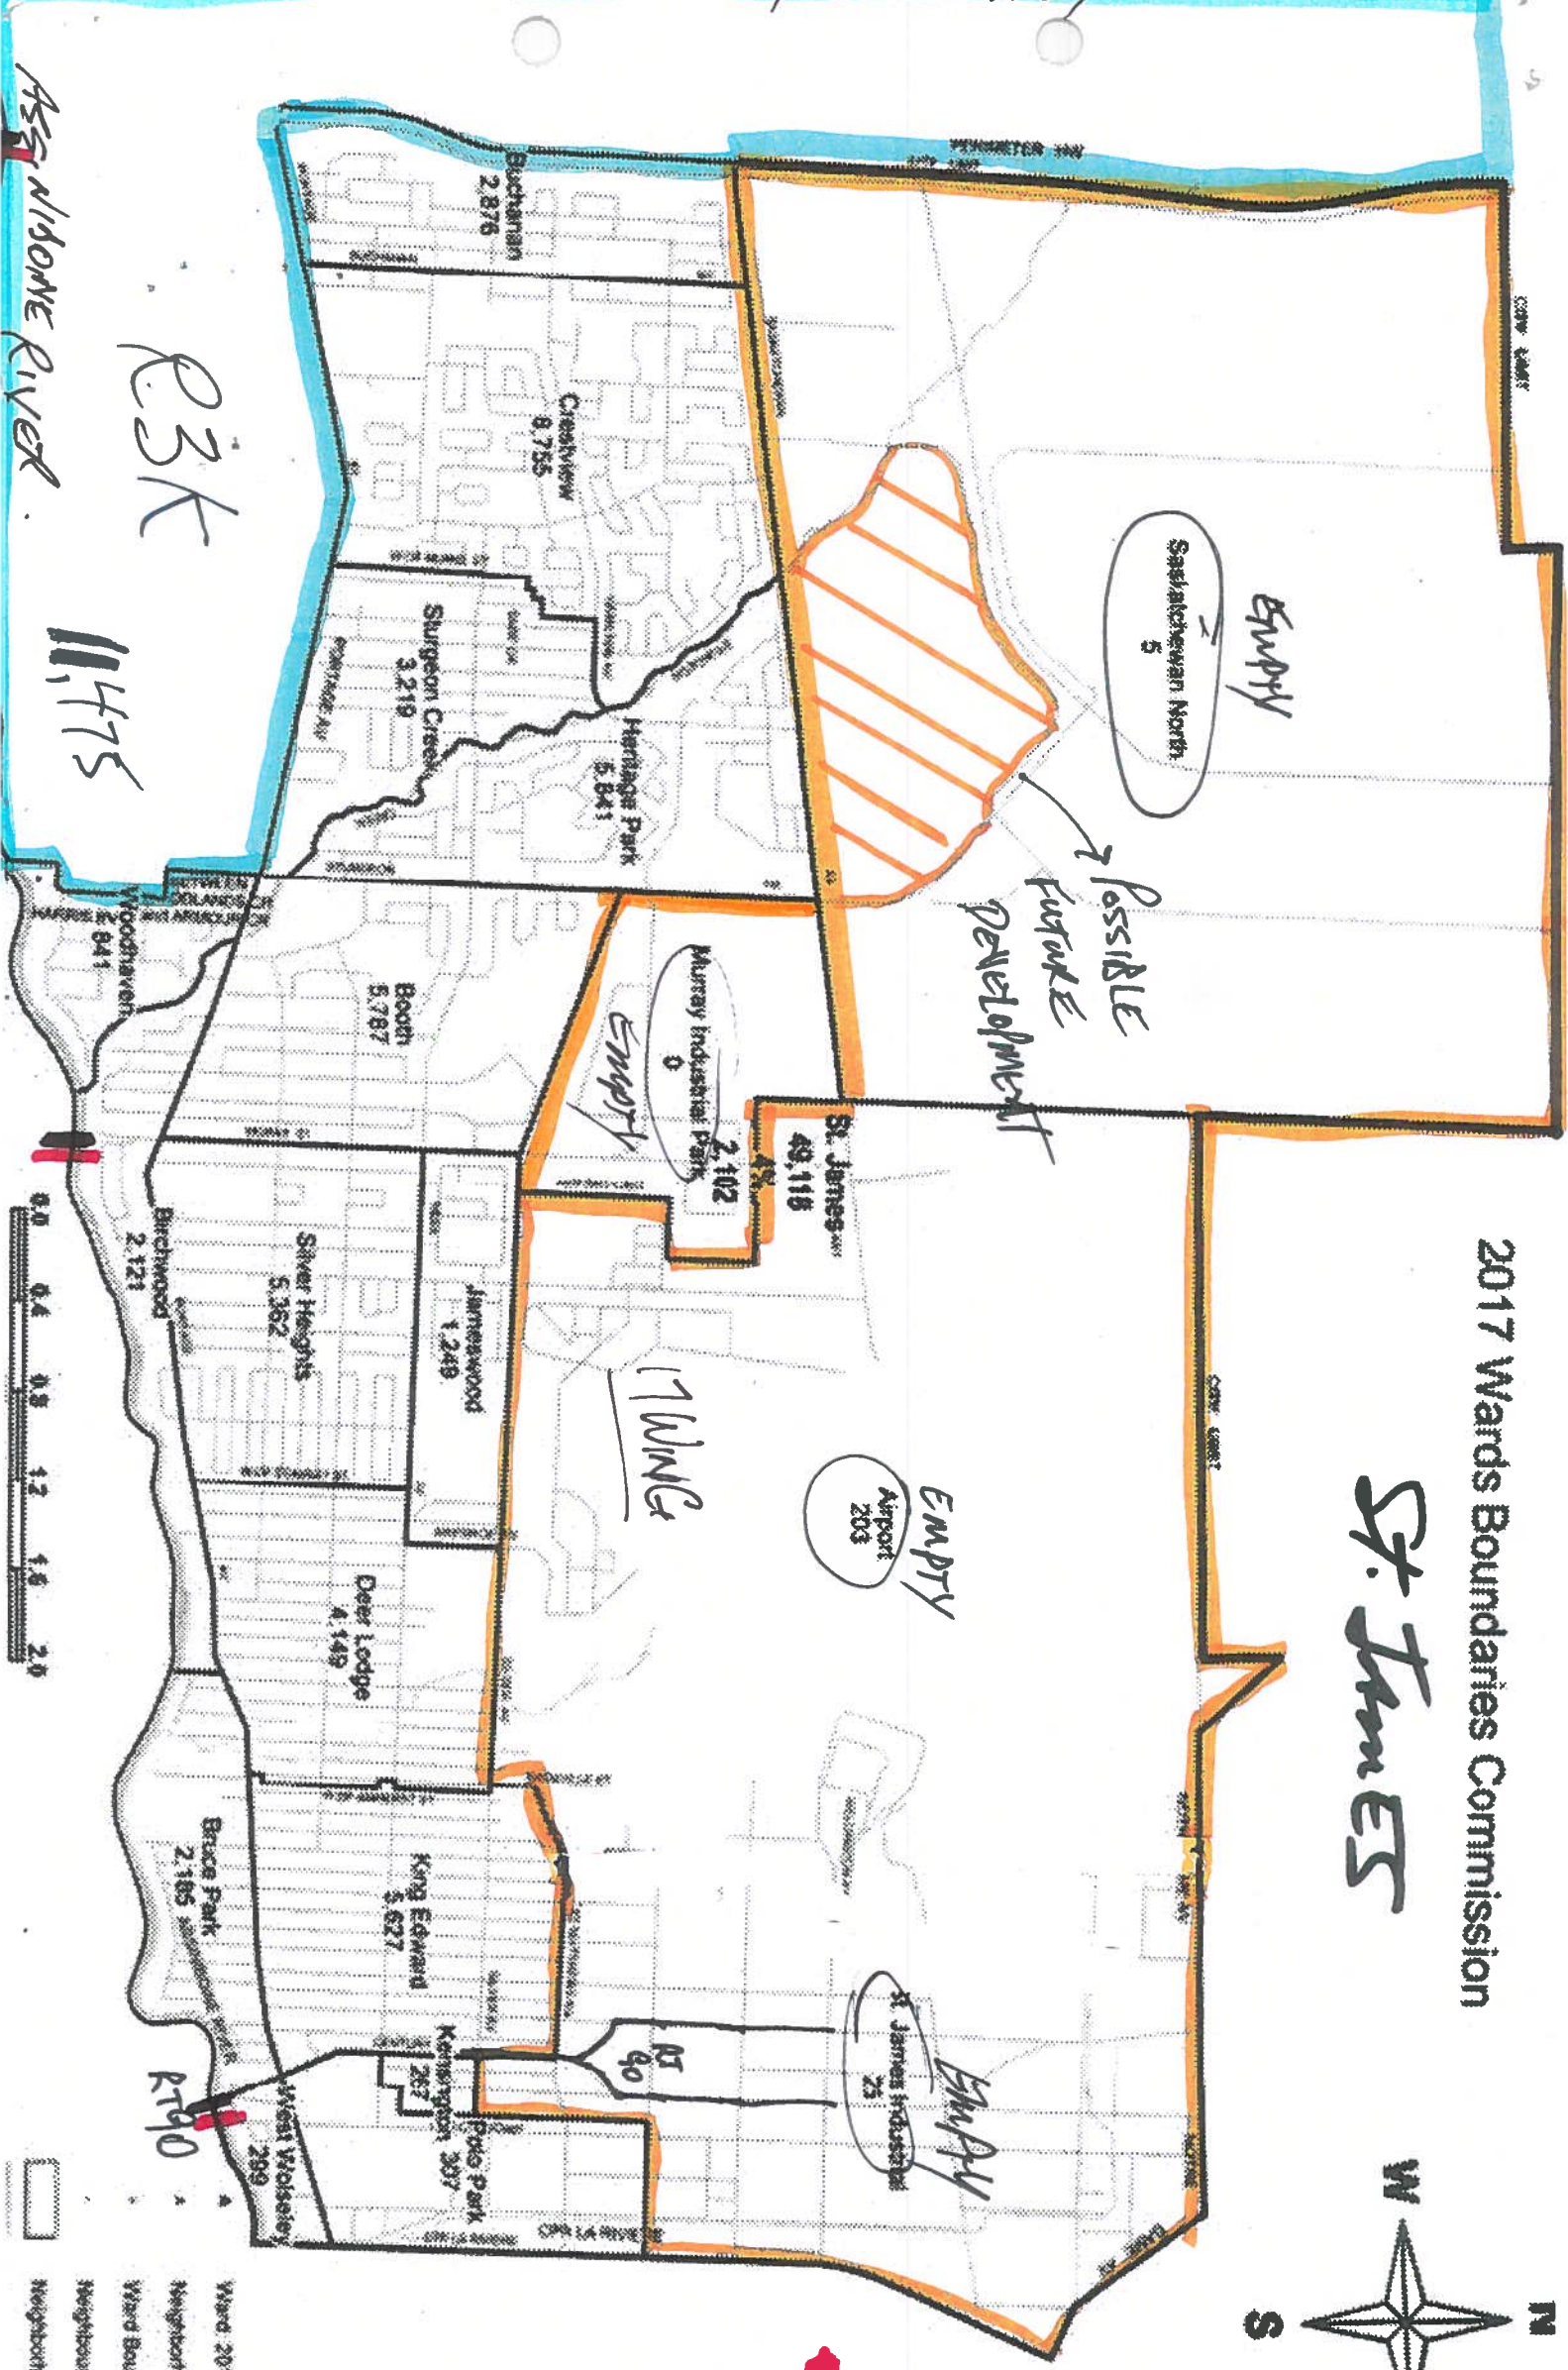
2017 Wards Boundaries Commission

ST. JAMES

Saskatchewan North
5

EMPTY

Buchanan
2,876

Crestview
8,755

Sturgeon Creek
3,219

Heritage Park
5,841

POSSIBLE FUTURE DEVELOPMENT

Murray Industrial Park
0

EMPTY

St. James
49,118

2,102

Woodhaven
2,841

Booth
5,787

Birchwood
2,121

Silver Heights
5,362

Jameswood
1,249

17 WING

Airport
203

EMPTY

Deer Lodge
4,149

King Edward
3,627

Bruce Park
2,185

Kensington
257

Polo Park
397

West Wolseley
299

RT
90

RT90

St. James Industrial
25

EMPTY

R3K

11,475

ASSINIBOINE RIVER

0.0 0.4 0.8 1.2 1.6 2.0

W

N

S

Ward 20
Neighbor
Ward Bou
Neighbou
Neighbou